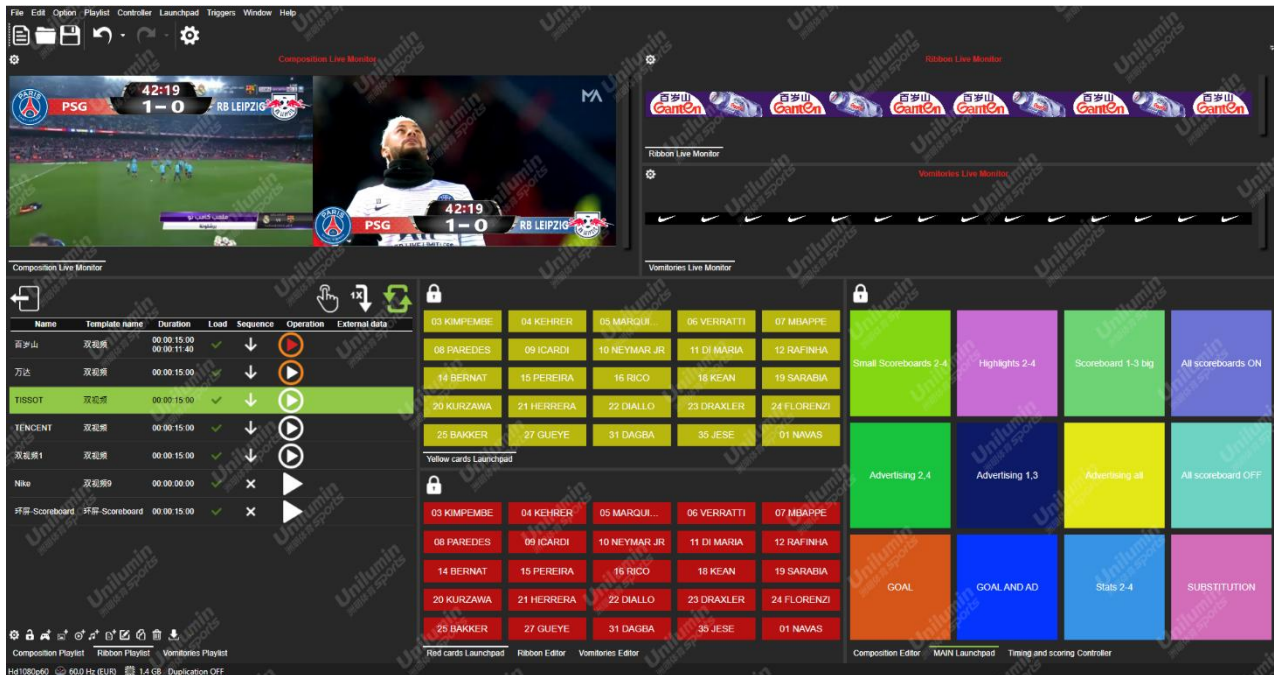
File Edit Option Playlist Controller Launchpad Triggers Window Help

Composition Live Monitor

PSG 42:19 1 – 0 RB LEIPZIG

PSG 42:19 1 – 0 RB LEIPZIG

Composition Live Monitor

Ribbon Live Monitor

百岁山 Ganten 百岁山 Ganten 百岁山 Ganten 百岁山 Ganten 百岁山 Ganten 百岁山 Ganten

Ribbon Live Monitor

Vomitories Live Monitor

Vomitories Live Monitor

| Name | Template name | Duration | Load | Sequence | Operation | External data |
|---|---|---|---|---|---|---|
| 百岁山 | 双视频 | 00:00:15:00 00:00:11:40 | | | | |
| 万达 | 双视频 | 00:00:15:00 | | | | |
| TISSOT | 双视频 | 00:00:15:00 | | | | |
| TENCENT | 双视频 | 00:00:15:00 | | | | |
| 双视频1 | 双视频 | 00:00:15:00 | | | | |
| Nike | 双视频9 | 00:00:00:00 | | | | |
| 环屏-Scoreboard | 环屏-Scoreboard | 00:00:15:00 | | | | |

Composition Playlist Ribbon Playlist Vomitories Playlist

| 03 KIMPEMBE | 04 KEHRER | 05 MARQUI... | 06 VERRATTI | 07 MBAPPE |
|---|---|---|---|---|
| 08 PAREDES | 09 ICARDI | 10 NEYMAR JR | 11 DI MARIA | 12 RAFINHA |
| 14 BERNAT | 15 PEREIRA | 16 RICO | 18 KEAN | 19 SARABIA |
| 20 KURZAWA | 21 HERRERA | 22 DIALLO | 23 DRAXLER | 24 FLORENZI |
| 25 BAKKER | 27 GUEYE | 31 DAGBA | 35 JESE | 01 NAVAS |

Yellow cards Launchpad

| 03 KIMPEMBE | 04 KEHRER | 05 MARQUI... | 06 VERRATTI | 07 MBAPPE |
|---|---|---|---|---|
| 08 PAREDES | 09 ICARDI | 10 NEYMAR JR | 11 DI MARIA | 12 RAFINHA |
| 14 BERNAT | 15 PEREIRA | 16 RICO | 18 KEAN | 19 SARABIA |
| 20 KURZAWA | 21 HERRERA | 22 DIALLO | 23 DRAXLER | 24 FLORENZI |
| 25 BAKKER | 27 GUEYE | 31 DAGBA | 35 JESE | 01 NAVAS |

Red cards Launchpad Ribbon Editor Vomitories Editor

| Small Scoreboards 2-4 | Highlights 2-4 | Scoreboard 1-3 big | All scoreboards ON |
|---|---|---|---|
| Advertising 2,4 | Advertising 1,3 | Advertising all | All scoreboard OFF |
| GOAL | GOAL AND AD | Stats 2-4 | SUBSTITUTION |

Composition Editor MAIN Launchpad Timing and scoring Controller

Hd1080p60 60.0 Hz (EUR) 1.4 GB Duplication OFF